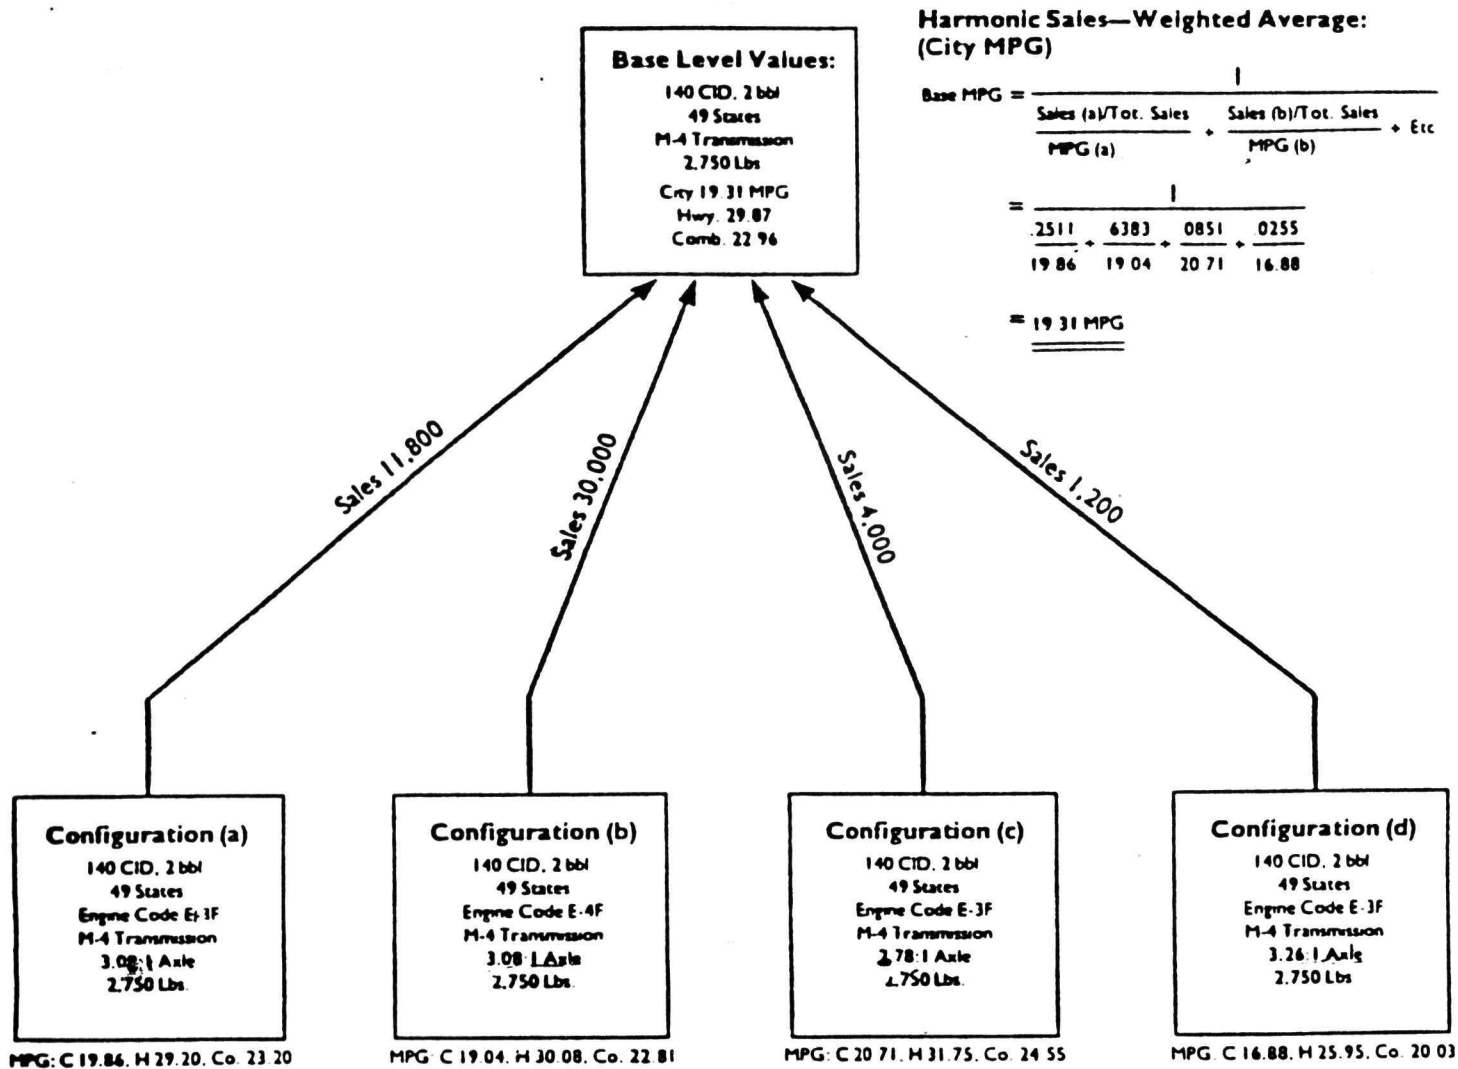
Base Level Values:
140 CID, 2 bbl
49 States
M-4 Transmission
2,750 Lbs
City 19.31 MPG
Hwy. 29.87
Comb. 22.96

Harmonic Sales—Weighted Average:
(City MPG)

Base MPG $= \frac{1}{\frac{\text{Sales (a)/Tot. Sales}}{\text{MPG (a)}} + \frac{\text{Sales (b)/Tot. Sales}}{\text{MPG (b)}} + \text{Etc}}$

$= \frac{1}{\frac{.2511}{19.86} + \frac{.6383}{19.04} + \frac{.0851}{20.71} + \frac{.0255}{16.88}}$

= 19.31 MPG

Sales 11,800

Sales 30,000

Sales 4,000

Sales 1,200

Configuration (a)
140 CID, 2 bbl
49 States
Engine Code E-3F
M-4 Transmission
3.08:1 Axle
2,750 Lbs.

MPG: C 19.86, H 29.20, Co. 23.20

Configuration (b)
140 CID, 2 bbl
49 States
Engine Code E-4F
M-4 Transmission
3.08:1 Axle
2,750 Lbs.

MPG: C 19.04, H 30.08, Co. 22.81

Configuration (c)
140 CID, 2 bbl
49 States
Engine Code E-3F
M-4 Transmission
2.78:1 Axle
2,750 Lbs.

MPG: C 20.71, H 31.75, Co. 24.55

Configuration (d)
140 CID, 2 bbl
49 States
Engine Code E-3F
M-4 Transmission
3.26:1 Axle
2,750 Lbs

MPG: C 16.88, H 25.95, Co. 20.03